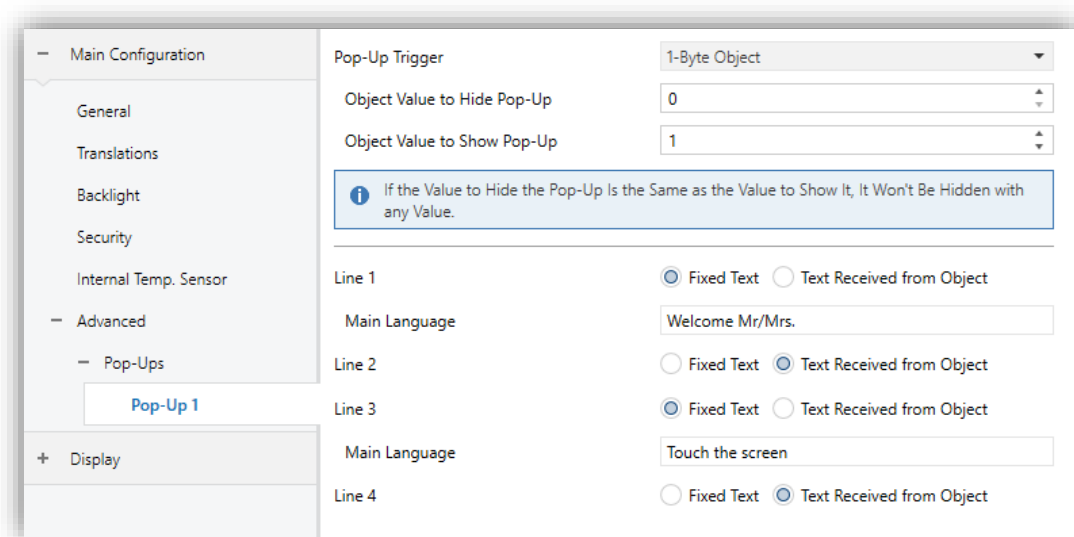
− Main Configuration

General

Translations

Backlight

Security

Internal Temp. Sensor

− Advanced

− Pop-Ups

Pop-Up 1

+ Display

Pop-Up Trigger | 1-Byte Object

Object Value to Hide Pop-Up | 0

Object Value to Show Pop-Up | 1

If the Value to Hide the Pop-Up Is the Same as the Value to Show It, It Won't Be Hidden with any Value.

Line 1 | Fixed Text | Text Received from Object

Main Language | Welcome Mr/Mrs.

Line 2 | Fixed Text | Text Received from Object

Line 3 | Fixed Text | Text Received from Object

Main Language | Touch the screen

Line 4 | Fixed Text | Text Received from Object